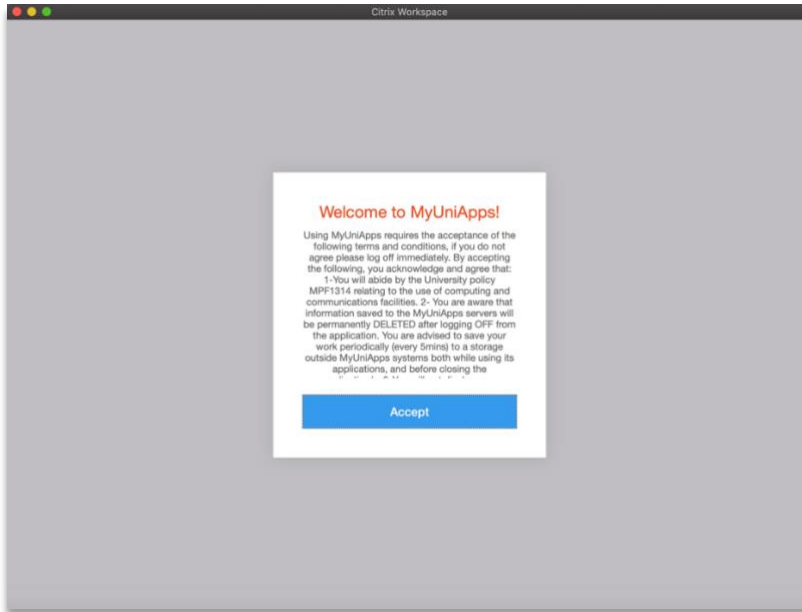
Citrix Workspace

Welcome to MyUniApps!

Using MyUniApps requires the acceptance of the following terms and conditions, if you do not agree please log off immediately. By accepting the following, you acknowledge and agree that: 1-You will abide by the University policy MPF1314 relating to the use of computing and communications facilities. 2- You are aware that information saved to the MyUniApps servers will be permanently DELETED after logging OFF from the application. You are advised to save your work periodically (every 5mins) to a storage outside MyUniApps systems both while using its applications, and before closing the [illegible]

Accept